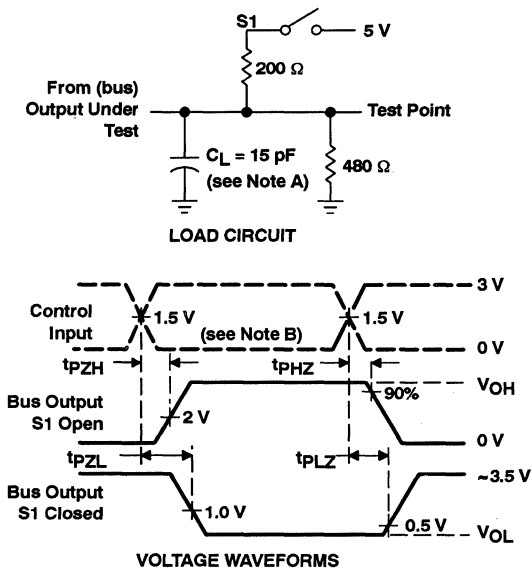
S1

5 V

200 Ω

From (bus) Output Under Test

Test Point

$C_L$ = 15 pF (see Note A)

480 Ω

LOAD CIRCUIT

3 V

Control Input

1.5 V

(see Note B)

1.5 V

0 V

$t_{PZH}$

$t_{PHZ}$

$V_{OH}$

Bus Output S1 Open

90%

2 V

0 V

$t_{PZL}$

$t_{PLZ}$

~3.5 V

Bus Output S1 Closed

1.0 V

0.5 V

$V_{OL}$

VOLTAGE WAVEFORMS